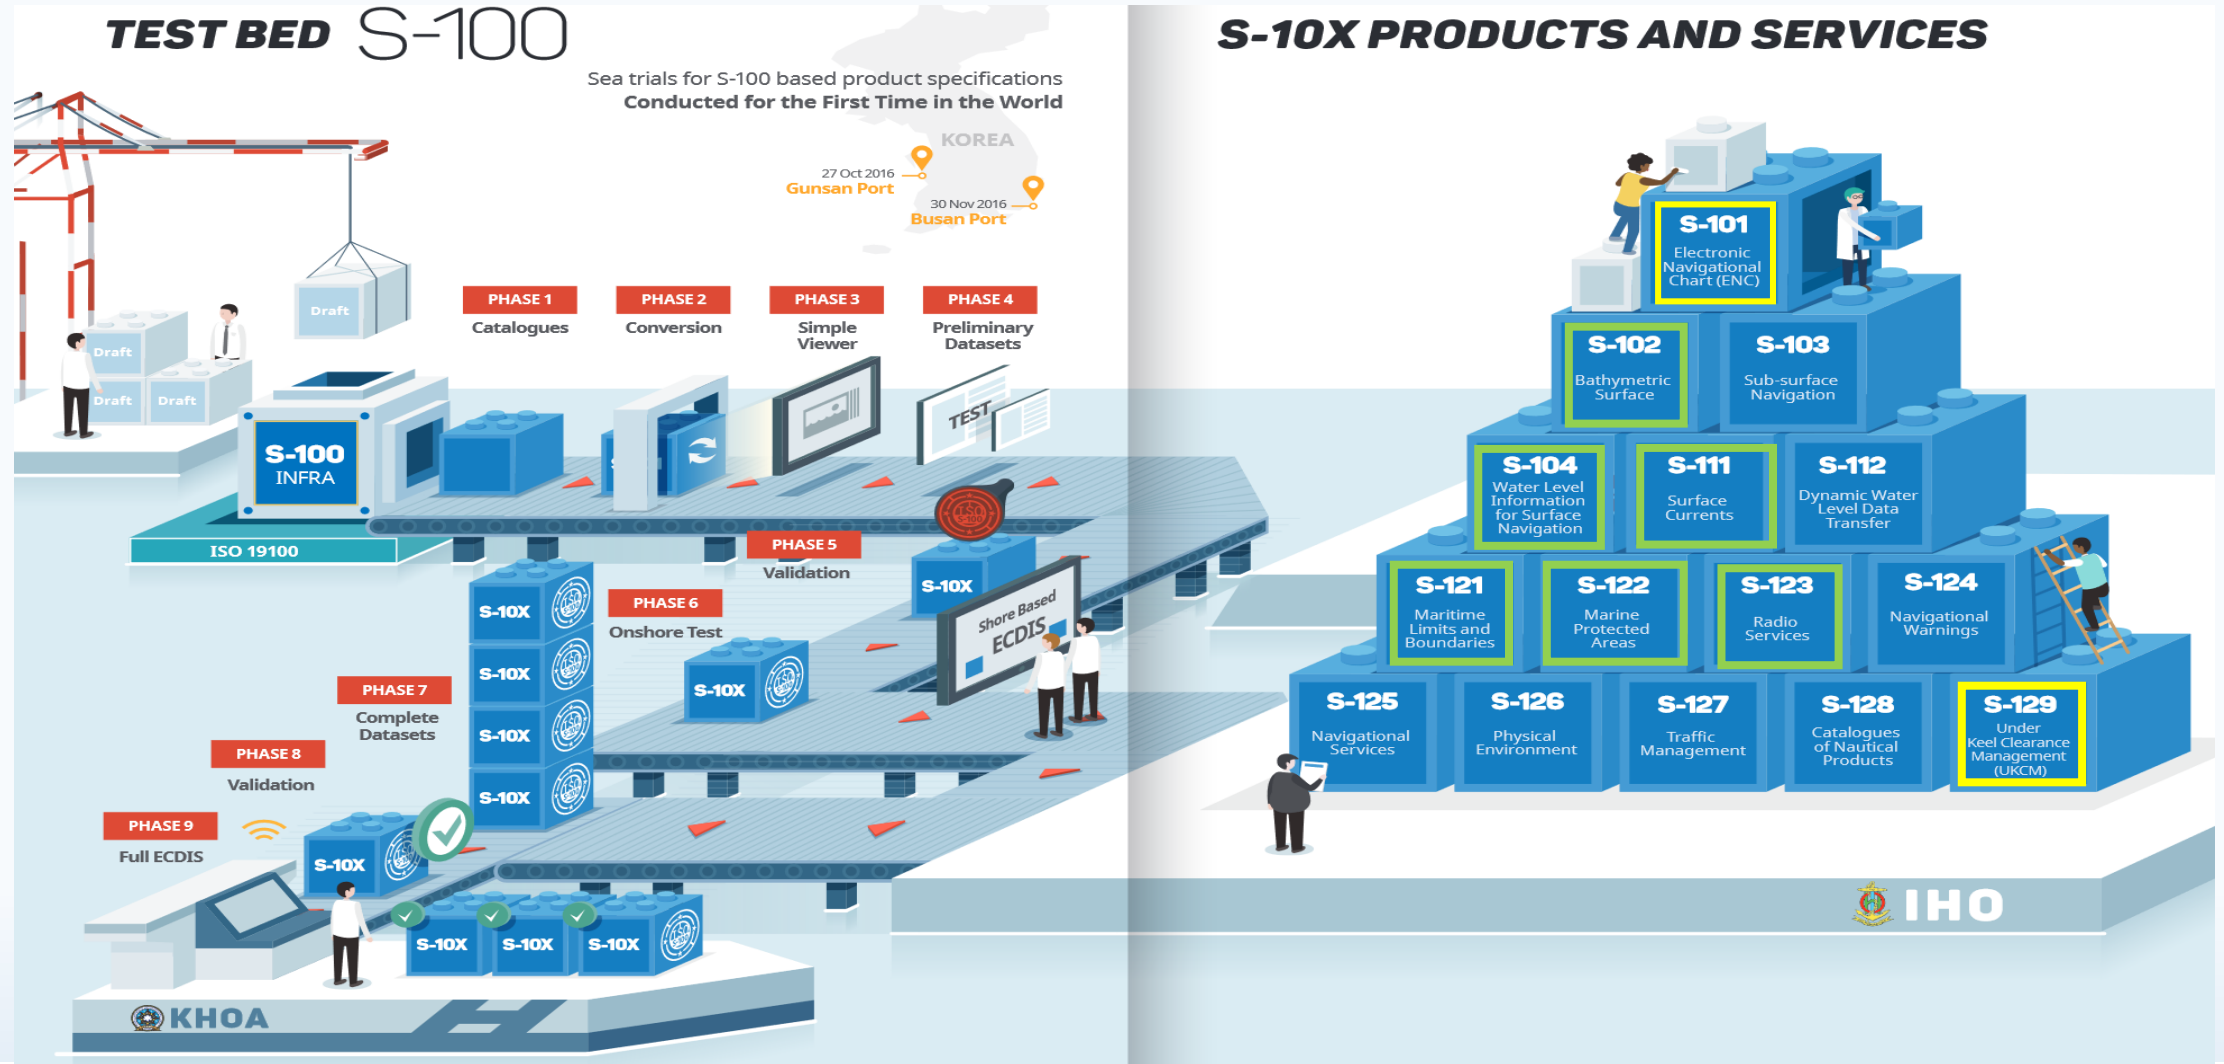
TEST BED S-100

Sea trials for S-100 based product specifications
Conducted for the First Time in the World

KOREA

27 Oct 2016
Gunsan Port

30 Nov 2016
Busan Port

Draft

Draft

Draft

Draft

PHASE 1
Catalogues

PHASE 2
Conversion

PHASE 3
Simple Viewer

PHASE 4
Preliminary Datasets

TEST

S-100
INFRA

ISO 19100

PHASE 5
Validation

S-10X

Shore Based
ECDIS

PHASE 6
Onshore Test

S-10X

S-10X

S-10X

S-10X

S-10X

PHASE 7
Complete Datasets

PHASE 8
Validation

PHASE 9
Full ECDIS

S-10X

S-10X

S-10X

S-10X

KHOA

S-10X PRODUCTS AND SERVICES

S-101
Electronic Navigational Chart (ENC)

S-102
Bathymetric Surface

S-103
Sub-surface Navigation

S-104
Water Level Information for Surface Navigation

S-111
Surface Currents

S-112
Dynamic Water Level Data Transfer

S-121
Maritime Limits and Boundaries

S-122
Marine Protected Areas

S-123
Radio Services

S-124
Navigational Warnings

S-125
Navigational Services

S-126
Physical Environment

S-127
Traffic Management

S-128
Catalogues of Nautical Products

S-129
Under Keel Clearance Management (UKCM)

IHO